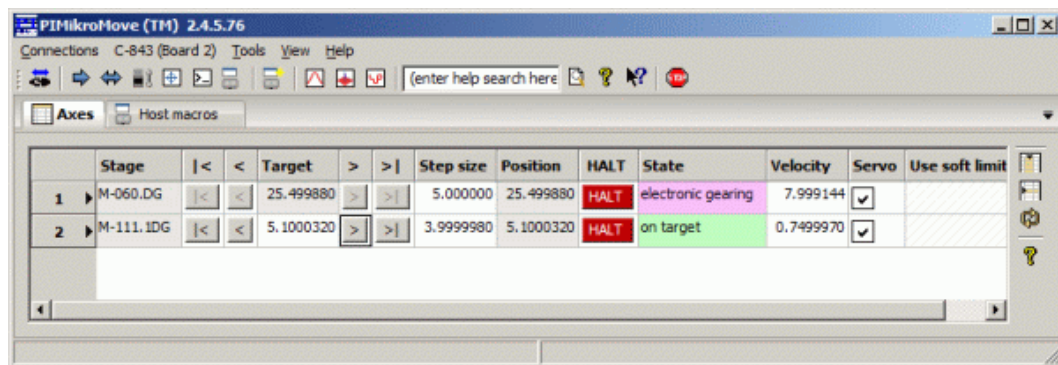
PIMikroMove (TM) 2.4.5.76

Connections C-843 (Board 2) Tools View Help

(enter help search here

Axes Host macros

| | Stage | \|< | < | Target | > | >\| | Step size | Position | HALT | State | Velocity | Servo | Use soft limit |
|---|---|---|---|---|---|---|---|---|---|---|---|---|---|
| 1 | M-060.DG | \|< | < | 25.499880 | > | >\| | 5.000000 | 25.499880 | HALT | electronic gearing | 7.999144 | ✓ | |
| 2 | M-111.1DG | \|< | < | 5.1000320 | > | >\| | 3.9999980 | 5.1000320 | HALT | on target | 0.7499970 | ✓ | |